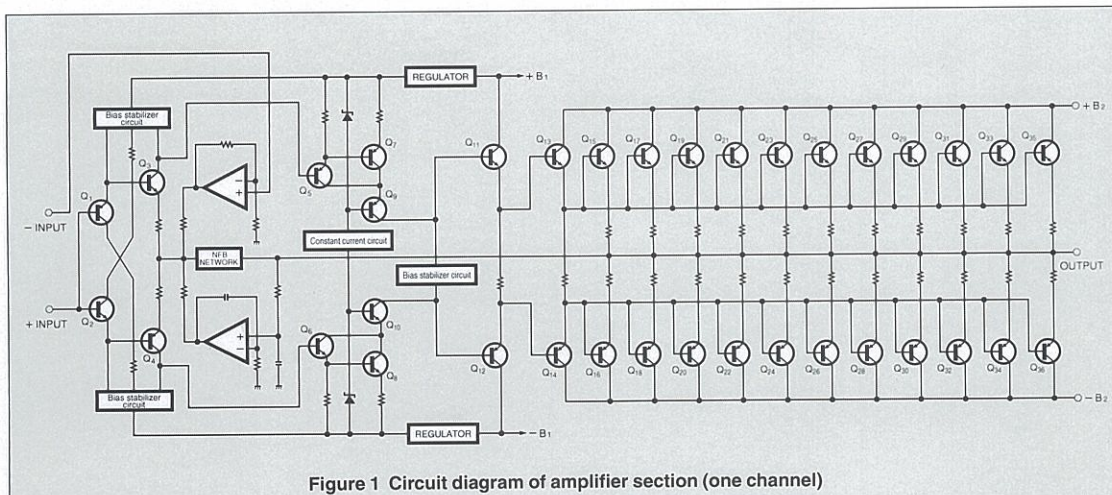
REGULATOR
$+B_1$
$+B_2$
Bias stabilizer circuit
$Q_1$
$Q_2$
$Q_3$
$Q_4$
$Q_5$
$Q_6$
$Q_7$
$Q_8$
$Q_9$
$Q_{10}$
$Q_{11}$
$Q_{12}$
$Q_{13}$
$Q_{14}$
$Q_{15}$
$Q_{16}$
$Q_{17}$
$Q_{18}$
$Q_{19}$
$Q_{20}$
$Q_{21}$
$Q_{22}$
$Q_{23}$
$Q_{24}$
$Q_{25}$
$Q_{26}$
$Q_{27}$
$Q_{28}$
$Q_{29}$
$Q_{30}$
$Q_{31}$
$Q_{32}$
$Q_{33}$
$Q_{34}$
$Q_{35}$
$Q_{36}$
– INPUT
+ INPUT
NFB NETWORK
Constant current circuit
Bias stabilizer circuit
OUTPUT
Bias stabilizer circuit
REGULATOR
$-B_1$
$-B_2$

Figure 1 Circuit diagram of amplifier section (one channel)